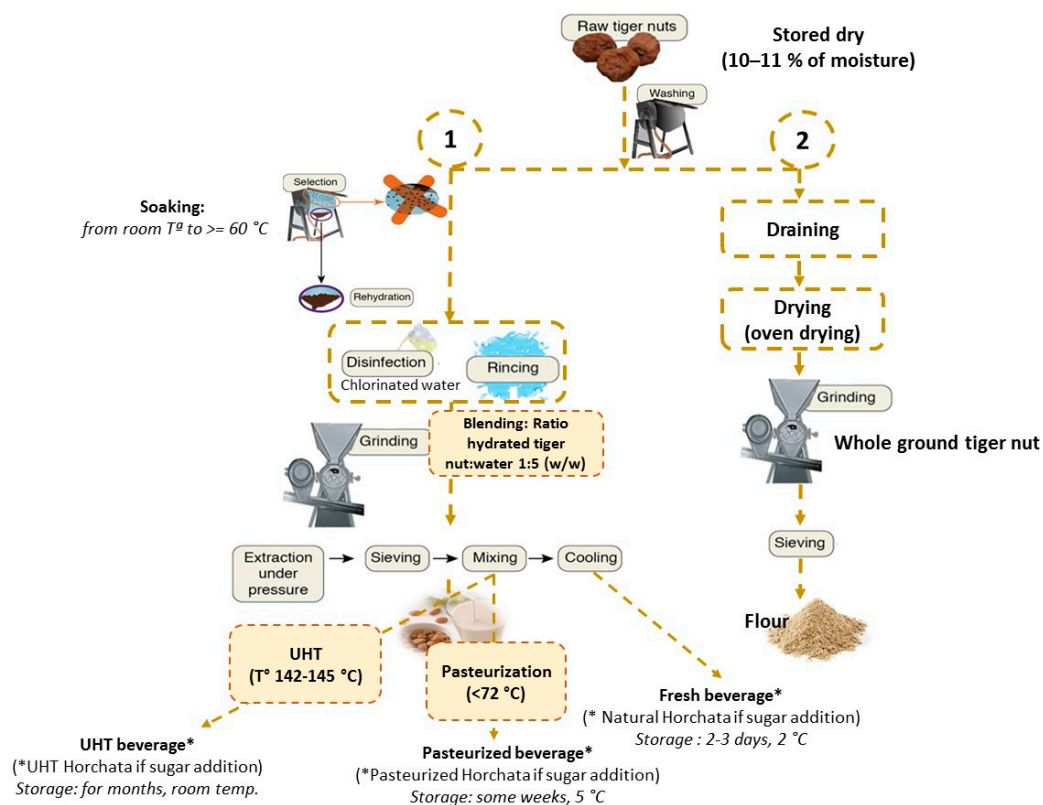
Raw tiger nuts

Stored dry
(10–11 % of moisture)

Washing

1

2

Selection

Soaking:
from room Tª to >= 60 °C

Rehydration

Draining

Drying
(oven drying)

Disinfection
Chlorinated water

Rincing

Grinding

Blending: Ratio hydrated tiger nut:water 1:5 (w/w)

Grinding

Whole ground tiger nut

Extraction under pressure

Sieving

Mixing

Cooling

Sieving

Flour

UHT
(T° 142-145 °C)

Pasteurization
(<72 °C)

Fresh beverage*
(* Natural Horchata if sugar addition)
Storage : 2-3 days, 2 °C

UHT beverage*
(*UHT Horchata if sugar addition)
Storage: for months, room temp.

Pasteurized beverage*
(*Pasteurized Horchata if sugar addition)
Storage: some weeks, 5 °C